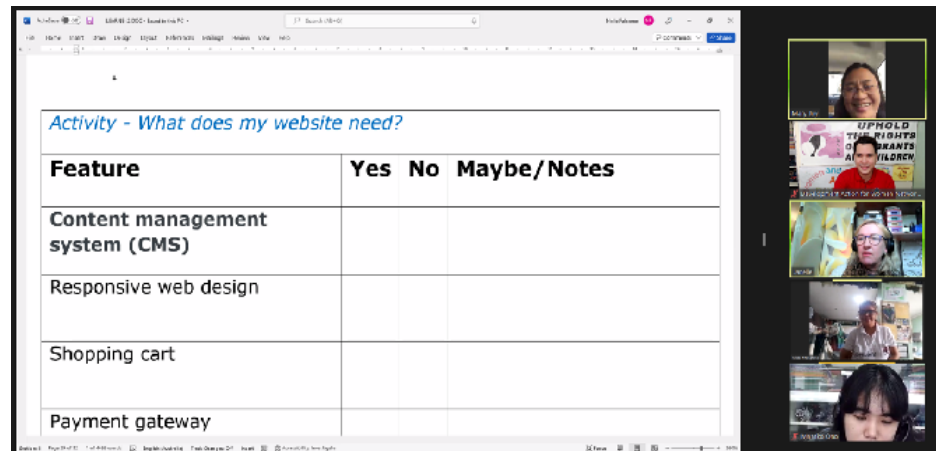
Activity - What does my website need?

| Feature | Yes | No | Maybe/Notes |
|---|---|---|---|
| Content management system (CMS) | | | |
| Responsive web design | | | |
| Shopping cart | | | |
| Payment gateway | | | |

UPHOLD THE RIGHTS OF MIGRANTS AND CHILDREN